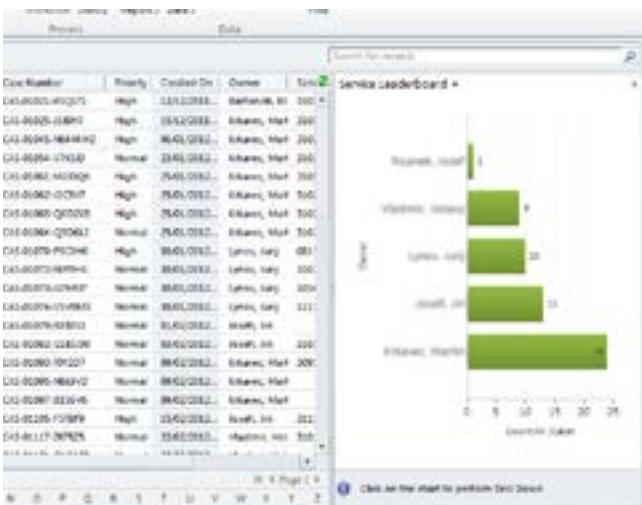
Process Data

Search for records

| Case Number | Priority | Created On | Owner | Sms |
|---|---|---|---|---|
| CAS-00001-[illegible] | High | 13/12/2011 | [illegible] | 200 |
| CAS-00005-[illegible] | High | 13/12/2011 | Eikanes, Mart | 200 |
| CAS-00045-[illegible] | High | 06/01/2012 | Eikanes, Mart | 200 |
| CAS-00054-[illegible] | Normal | 23/01/2012 | Eikanes, Mart | 200 |
| CAS-00061-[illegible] | High | 25/01/2012 | Eikanes, Mart | 200 |
| CAS-00062-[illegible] | High | 25/01/2012 | Eikanes, Mart | 500 |
| CAS-00063-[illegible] | High | 25/01/2012 | Eikanes, Mart | 500 |
| CAS-00064-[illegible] | Normal | 25/01/2012 | Eikanes, Mart | 500 |
| CAS-00070-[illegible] | High | 30/01/2012 | Lyons, Sarj | 001 |
| CAS-00073-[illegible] | Normal | 30/01/2012 | Lyons, Sarj | 200 |
| CAS-00075-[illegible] | Normal | 30/01/2012 | Lyons, Sarj | 300 |
| CAS-00076-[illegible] | Normal | 30/01/2012 | Lyons, Sarj | 111 |
| CAS-00079-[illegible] | Normal | 01/02/2012 | Israeli, Ari | |
| CAS-00082-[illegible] | Normal | 02/02/2012 | Israeli, Ari | 200 |
| CAS-00083-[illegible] | Normal | 08/02/2012 | Eikanes, Mart | 200 |
| CAS-00085-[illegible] | Normal | 08/02/2012 | Eikanes, Mart | |
| CAS-00087-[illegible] | Normal | 08/02/2012 | Eikanes, Mart | |
| CAS-00105-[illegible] | High | 13/02/2012 | Israeli, Ari | 211 |
| CAS-01117-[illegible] | Normal | 15/02/2012 | Vladimir, Vol | 500 |

Page 1

A B P Q R S T U V W X Y Z

Service Leaderboard

Rounek, Jozef 1
Vladimir, Volaru 9
Lyons, Sarj 10
Israeli, Ari 13
Eikanes, Martin 24

Owner

0 5 10 15 20 25

Count:Cases

Click on the chart to perform Drill Down